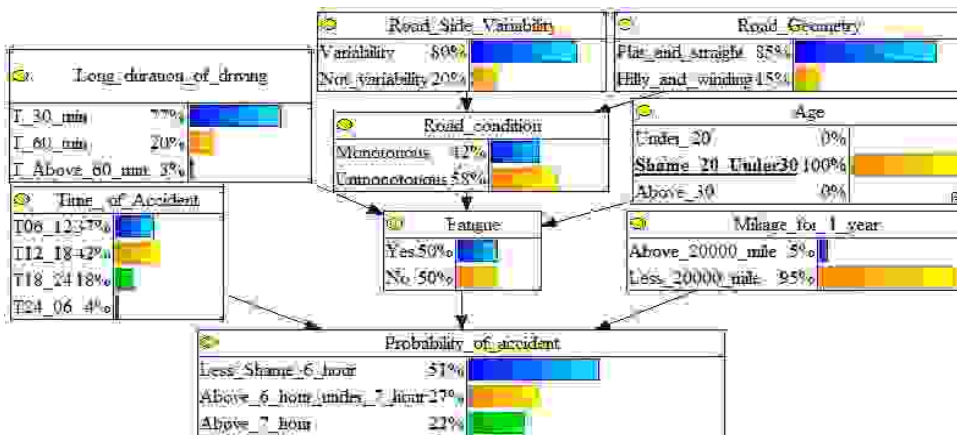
Road_Side_Variability
Variability 80%
Not_variability 20%

Road_Geometry
Flat_and_straight 85%
Hilly_and_winding 15%

Long_duration_of_driving
T_30_min 77%
T_60_min 20%
T_Above_60_min 3%

Road_condition
Monotonous 42%
Unmonotonous 58%

Age
Under_20 0%
Shame_20_Under30 100%
Above_30 0%

Time_of_Accident
T06_12 37%
T12_18 42%
T18_24 18%
T24_06 4%

Fatigue
Yes 50%
No 50%

Milage_for_1_year
Above_20000_mile 5%
Less_20000_mile 95%

Probability_of_accident
Less_Shame_6_hour 51%
Above_6_hour_under_7_hour 27%
Above_7_hour 22%